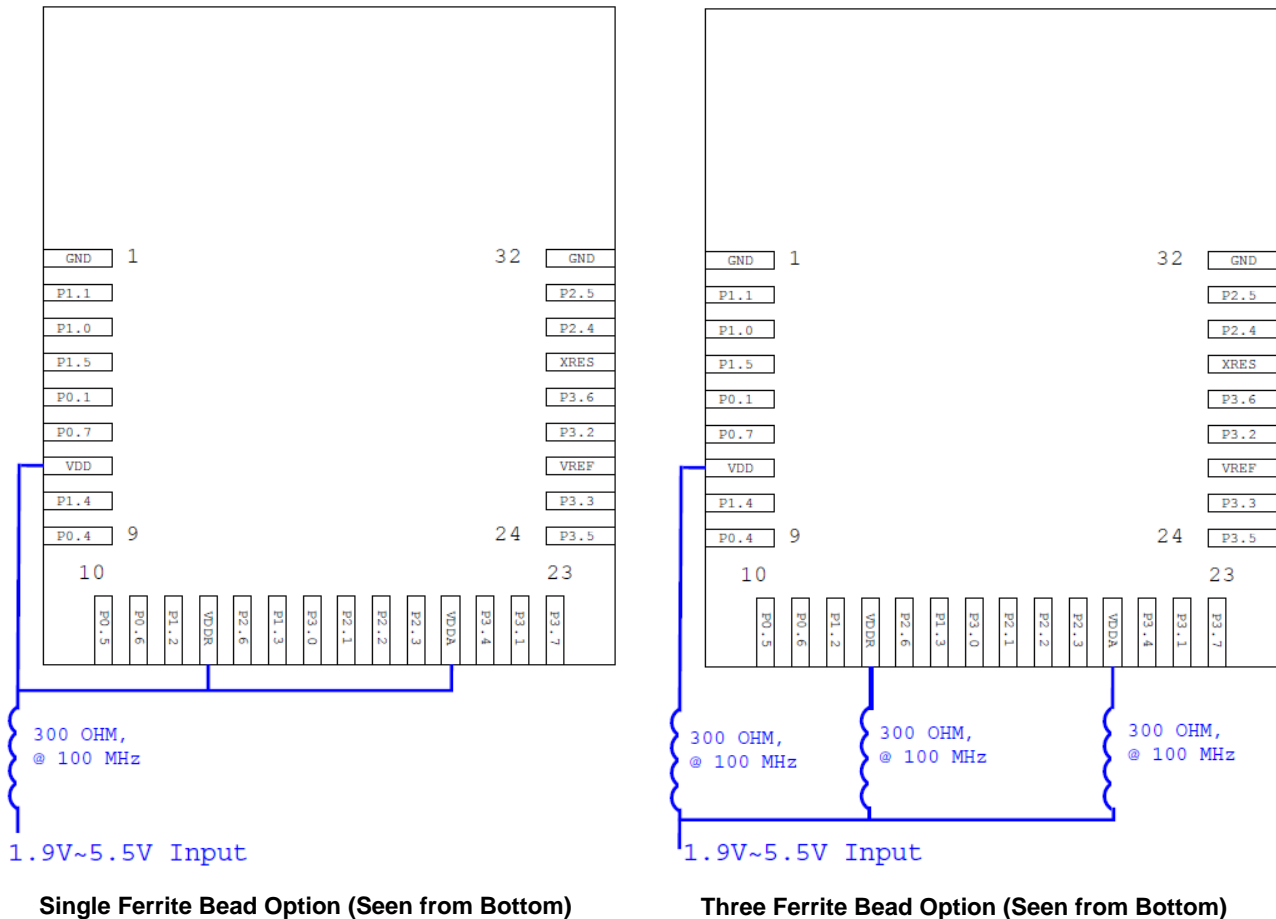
GND 1
P1.1
P1.0
P1.5
P0.1
P0.7
VDD
P1.4
P0.4 9

32 GND
P2.5
P2.4
XRES
P3.6
P3.2
VREF
P3.3
24 P3.5

10 23
P0.5 P0.6 P1.2 VDDR P2.6 P1.3 P3.0 P2.1 P2.2 P2.3 VDDA P3.4 P3.1 P3.7

300 OHM,
@ 100 MHz

1.9V~5.5V Input

Single Ferrite Bead Option (Seen from Bottom)

GND 1
P1.1
P1.0
P1.5
P0.1
P0.7
VDD
P1.4
P0.4 9

32 GND
P2.5
P2.4
XRES
P3.6
P3.2
VREF
P3.3
24 P3.5

10 23
P0.5 P0.6 P1.2 VDDR P2.6 P1.3 P3.0 P2.1 P2.2 P2.3 VDDA P3.4 P3.1 P3.7

300 OHM,
@ 100 MHz

300 OHM,
@ 100 MHz

300 OHM,
@ 100 MHz

1.9V~5.5V Input

Three Ferrite Bead Option (Seen from Bottom)